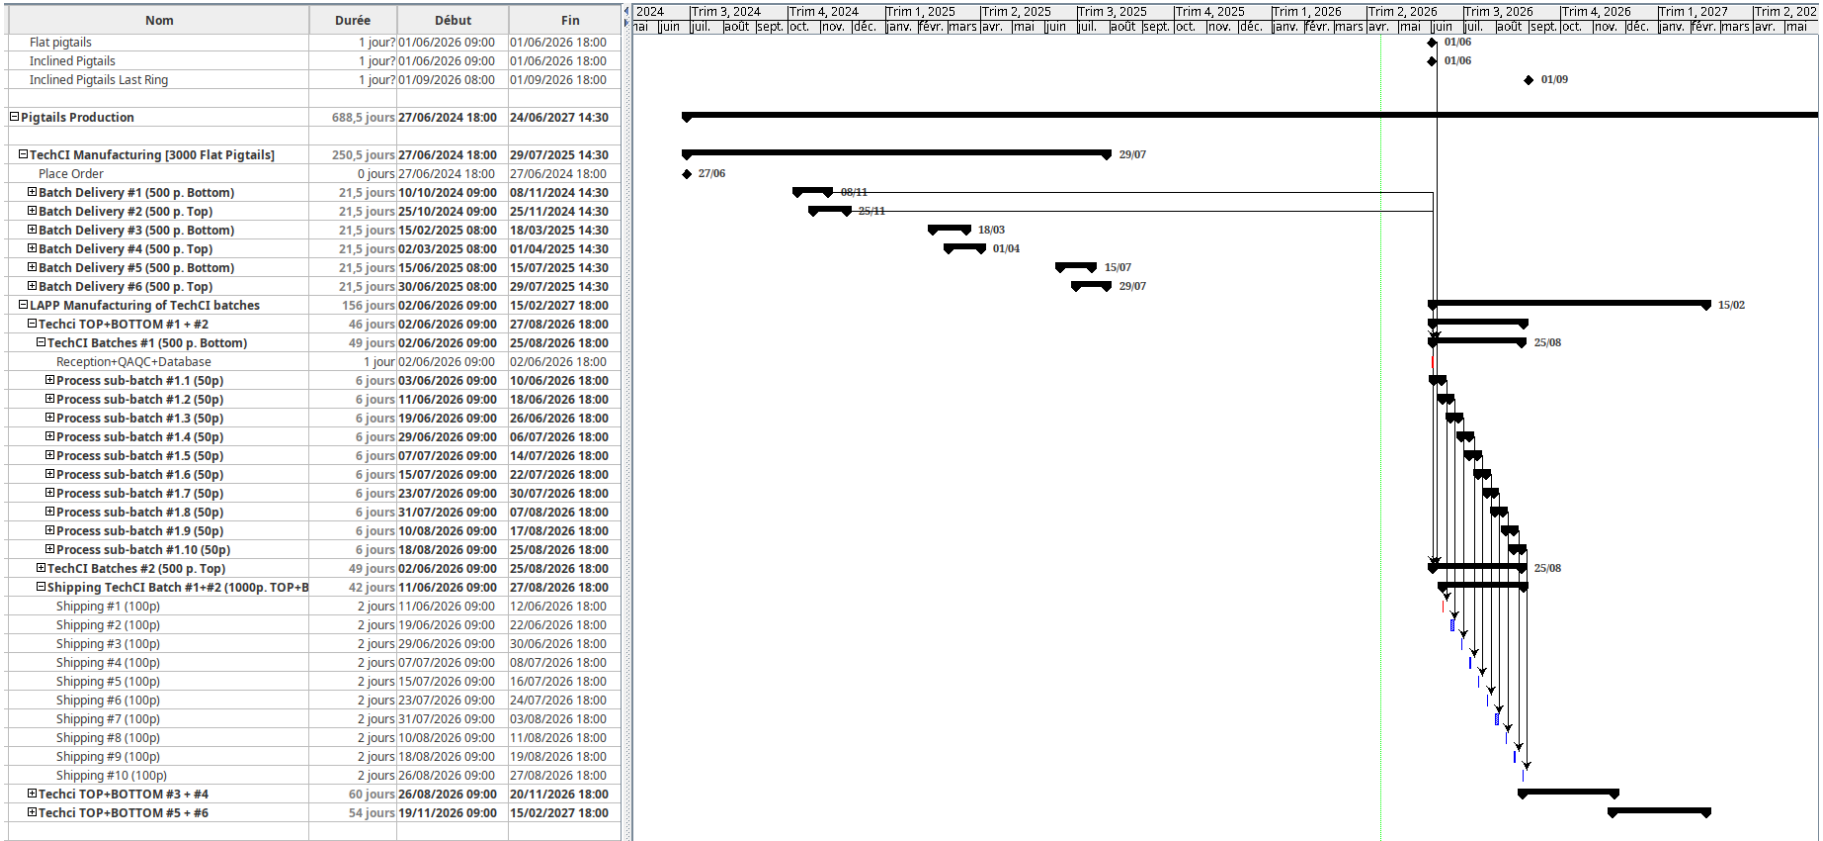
| Nom | Durée | Début | Fin |
|---|---|---|---|
| Flat pigtails | 1 jour? | 01/06/2026 09:00 | 01/06/2026 18:00 |
| Inclined Pigtails | 1 jour? | 01/06/2026 09:00 | 01/06/2026 18:00 |
| Inclined Pigtails Last Ring | 1 jour? | 01/09/2026 08:00 | 01/09/2026 18:00 |
| | | | |
| ⊟Pigtails Production | 688,5 jours | 27/06/2024 18:00 | 24/06/2027 14:30 |
| | | | |
| ⊟TechCI Manufacturing [3000 Flat Pigtails] | 250,5 jours | 27/06/2024 18:00 | 29/07/2025 14:30 |
| Place Order | 0 jours | 27/06/2024 18:00 | 27/06/2024 18:00 |
| ⊞Batch Delivery #1 (500 p. Bottom) | 21,5 jours | 10/10/2024 09:00 | 08/11/2024 14:30 |
| ⊞Batch Delivery #2 (500 p. Top) | 21,5 jours | 25/10/2024 09:00 | 25/11/2024 14:30 |
| ⊞Batch Delivery #3 (500 p. Bottom) | 21,5 jours | 15/02/2025 08:00 | 18/03/2025 14:30 |
| ⊞Batch Delivery #4 (500 p. Top) | 21,5 jours | 02/03/2025 08:00 | 01/04/2025 14:30 |
| ⊞Batch Delivery #5 (500 p. Bottom) | 21,5 jours | 15/06/2025 08:00 | 15/07/2025 14:30 |
| ⊞Batch Delivery #6 (500 p. Top) | 21,5 jours | 30/06/2025 08:00 | 29/07/2025 14:30 |
| ⊟LAPP Manufacturing of TechCI batches | 156 jours | 02/06/2026 09:00 | 15/02/2027 18:00 |
| ⊟Techci TOP+BOTTOM #1 + #2 | 46 jours | 02/06/2026 09:00 | 27/08/2026 18:00 |
| ⊟TechCI Batches #1 (500 p. Bottom) | 49 jours | 02/06/2026 09:00 | 25/08/2026 18:00 |
| Reception+QAQC+Database | 1 jour | 02/06/2026 09:00 | 02/06/2026 18:00 |
| ⊞Process sub-batch #1.1 (50p) | 6 jours | 03/06/2026 09:00 | 10/06/2026 18:00 |
| ⊞Process sub-batch #1.2 (50p) | 6 jours | 11/06/2026 09:00 | 18/06/2026 18:00 |
| ⊞Process sub-batch #1.3 (50p) | 6 jours | 19/06/2026 09:00 | 26/06/2026 18:00 |
| ⊞Process sub-batch #1.4 (50p) | 6 jours | 29/06/2026 09:00 | 06/07/2026 18:00 |
| ⊞Process sub-batch #1.5 (50p) | 6 jours | 07/07/2026 09:00 | 14/07/2026 18:00 |
| ⊞Process sub-batch #1.6 (50p) | 6 jours | 15/07/2026 09:00 | 22/07/2026 18:00 |
| ⊞Process sub-batch #1.7 (50p) | 6 jours | 23/07/2026 09:00 | 30/07/2026 18:00 |
| ⊞Process sub-batch #1.8 (50p) | 6 jours | 31/07/2026 09:00 | 07/08/2026 18:00 |
| ⊞Process sub-batch #1.9 (50p) | 6 jours | 10/08/2026 09:00 | 17/08/2026 18:00 |
| ⊞Process sub-batch #1.10 (50p) | 6 jours | 18/08/2026 09:00 | 25/08/2026 18:00 |
| ⊞TechCI Batches #2 (500 p. Top) | 49 jours | 02/06/2026 09:00 | 25/08/2026 18:00 |
| ⊟Shipping TechCI Batch #1+#2 (1000p. TOP+B | 42 jours | 11/06/2026 09:00 | 27/08/2026 18:00 |
| Shipping #1 (100p) | 2 jours | 11/06/2026 09:00 | 12/06/2026 18:00 |
| Shipping #2 (100p) | 2 jours | 19/06/2026 09:00 | 22/06/2026 18:00 |
| Shipping #3 (100p) | 2 jours | 29/06/2026 09:00 | 30/06/2026 18:00 |
| Shipping #4 (100p) | 2 jours | 07/07/2026 09:00 | 08/07/2026 18:00 |
| Shipping #5 (100p) | 2 jours | 15/07/2026 09:00 | 16/07/2026 18:00 |
| Shipping #6 (100p) | 2 jours | 23/07/2026 09:00 | 24/07/2026 18:00 |
| Shipping #7 (100p) | 2 jours | 31/07/2026 09:00 | 03/08/2026 18:00 |
| Shipping #8 (100p) | 2 jours | 10/08/2026 09:00 | 11/08/2026 18:00 |
| Shipping #9 (100p) | 2 jours | 18/08/2026 09:00 | 19/08/2026 18:00 |
| Shipping #10 (100p) | 2 jours | 26/08/2026 09:00 | 27/08/2026 18:00 |
| ⊞Techci TOP+BOTTOM #3 + #4 | 60 jours | 26/08/2026 09:00 | 20/11/2026 18:00 |
| ⊞Techci TOP+BOTTOM #5 + #6 | 54 jours | 19/11/2026 09:00 | 15/02/2027 18:00 |

2024 | Trim 3, 2024 | Trim 4, 2024 | Trim 1, 2025 | Trim 2, 2025 | Trim 3, 2025 | Trim 4, 2025 | Trim 1, 2026 | Trim 2, 2026 | Trim 3, 2026 | Trim 4, 2026 | Trim 1, 2027 | Trim 2, 202
mai | juin | juil. | août | sept. | oct. | nov. | déc. | janv. | févr. | mars | avr. | mai | juin | juil. | août | sept. | oct. | nov. | déc. | janv. | févr. | mars | avr. | mai | juin | juil. | août | sept. | oct. | nov. | déc. | janv. | févr. | mars | avr. | mai

01/06
01/06
01/09
29/07
27/06
08/11
25/11
18/03
01/04
15/07
29/07
15/02
25/08
25/08